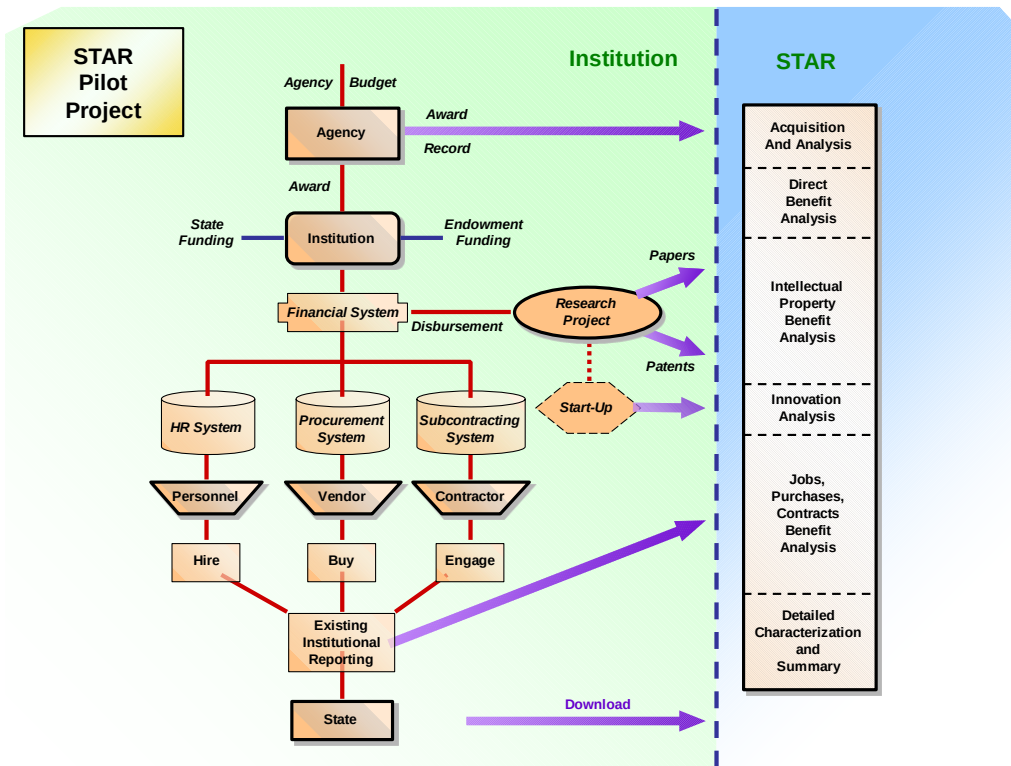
STAR Pilot Project

Institution

STAR

Agency Budget

Agency

Award

Record

Award

State Funding

Institution

Endowment Funding

Financial System

Disbursement

Research Project

Papers

Patents

Start-Up

HR System

Procurement System

Subcontracting System

Personnel

Vendor

Contractor

Hire

Buy

Engage

Existing Institutional Reporting

State

Download

Acquisition And Analysis

Direct Benefit Analysis

Intellectual Property Benefit Analysis

Innovation Analysis

Jobs, Purchases, Contracts Benefit Analysis

Detailed Characterization and Summary